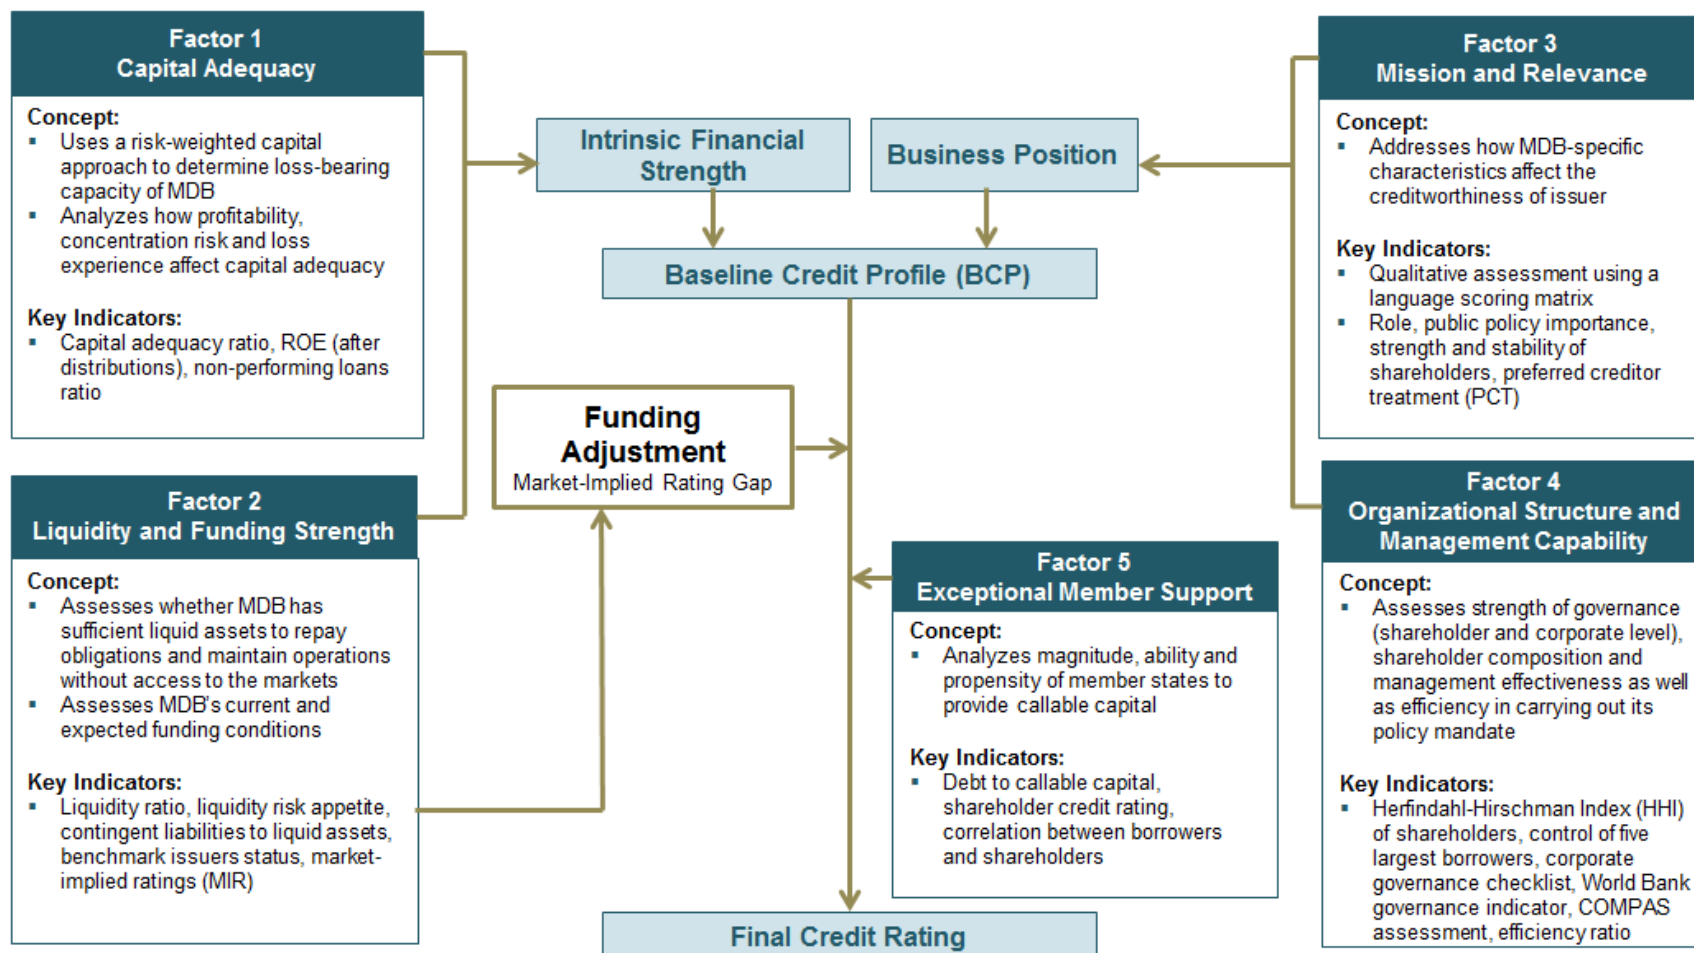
Factor 1
Capital Adequacy

Concept:
▪ Uses a risk-weighted capital approach to determine loss-bearing capacity of MDB
▪ Analyzes how profitability, concentration risk and loss experience affect capital adequacy

Key Indicators:
▪ Capital adequacy ratio, ROE (after distributions), non-performing loans ratio

Intrinsic Financial Strength

Business Position

Baseline Credit Profile (BCP)

Factor 3
Mission and Relevance

Concept:
▪ Addresses how MDB-specific characteristics affect the creditworthiness of issuer

Key Indicators:
▪ Qualitative assessment using a language scoring matrix
▪ Role, public policy importance, strength and stability of shareholders, preferred creditor treatment (PCT)

Funding Adjustment
Market-Implied Rating Gap

Factor 2
Liquidity and Funding Strength

Concept:
▪ Assesses whether MDB has sufficient liquid assets to repay obligations and maintain operations without access to the markets
▪ Assesses MDB's current and expected funding conditions

Key Indicators:
▪ Liquidity ratio, liquidity risk appetite, contingent liabilities to liquid assets, benchmark issuers status, market-implied ratings (MIR)

Factor 5
Exceptional Member Support

Concept:
▪ Analyzes magnitude, ability and propensity of member states to provide callable capital

Key Indicators:
▪ Debt to callable capital, shareholder credit rating, correlation between borrowers and shareholders

Factor 4
Organizational Structure and Management Capability

Concept:
▪ Assesses strength of governance (shareholder and corporate level), shareholder composition and management effectiveness as well as efficiency in carrying out its policy mandate

Key Indicators:
▪ Herfindahl-Hirschman Index (HHI) of shareholders, control of five largest borrowers, corporate governance checklist, World Bank governance indicator, COMPAS assessment, efficiency ratio

Final Credit Rating